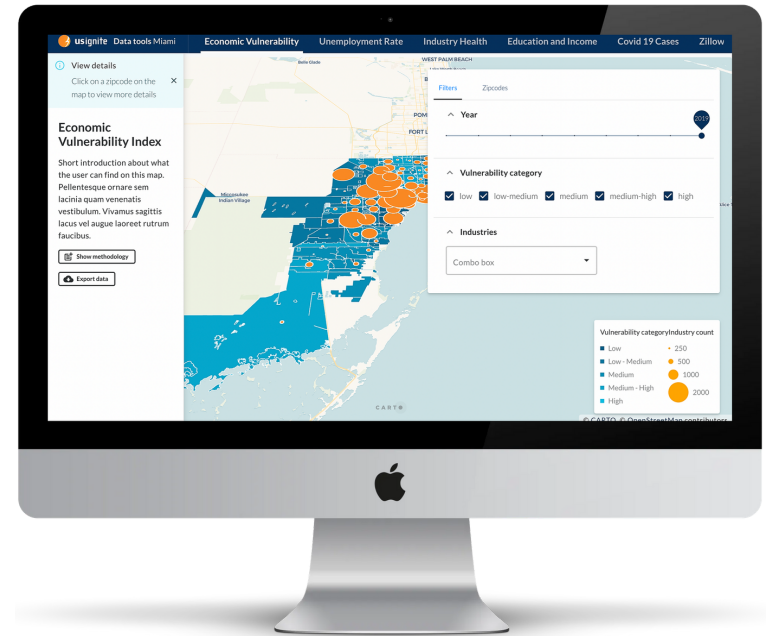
usignite Data tools Miami

Economic Vulnerability Unemployment Rate Industry Health Education and Income Covid 19 Cases Zillow

View details

Click on a zipcode on the map to view more details

Economic Vulnerability Index

Short introduction about what the user can find on this map. Pellentesque ornare sem lacinia quam venenatis vestibulum. Vivamus sagittis lacus vel augue laoreet rutrum faucibus.

Show methodology

Export data

Belle Glade

WEST PALM BEACH

FORT L

Miccosukee Indian Village

Filters Zipcodes

Year

2019

Vulnerability category

low low-medium medium medium-high high

Industries

Combo box

Vulnerability category Industry count

Low
Low - Medium
Medium
Medium - High
High

250
500
1000
2000

CARTO

© CARTO © OpenStreetMap contributors